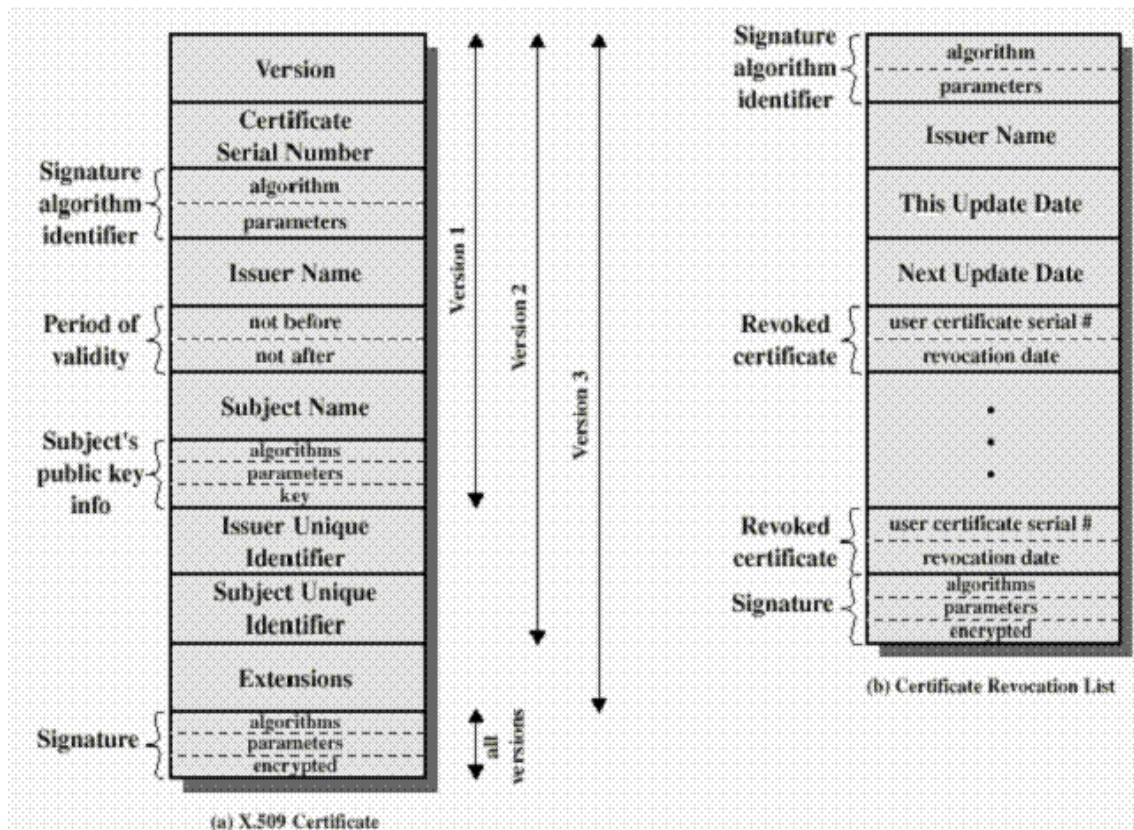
Version

Certificate Serial Number

Signature algorithm identifier

algorithm

parameters

Issuer Name

Period of validity

not before

not after

Subject Name

Subject's public key info

algorithms

parameters

key

Issuer Unique Identifier

Subject Unique Identifier

Extensions

Signature

algorithms

parameters

encrypted

Version 1

Version 2

Version 3

all versions

(a) X.509 Certificate

Signature algorithm identifier

algorithm

parameters

Issuer Name

This Update Date

Next Update Date

Revoked certificate

user certificate serial #

revocation date

•
•
•

Revoked certificate

user certificate serial #

revocation date

Signature

algorithms

parameters

encrypted

(b) Certificate Revocation List